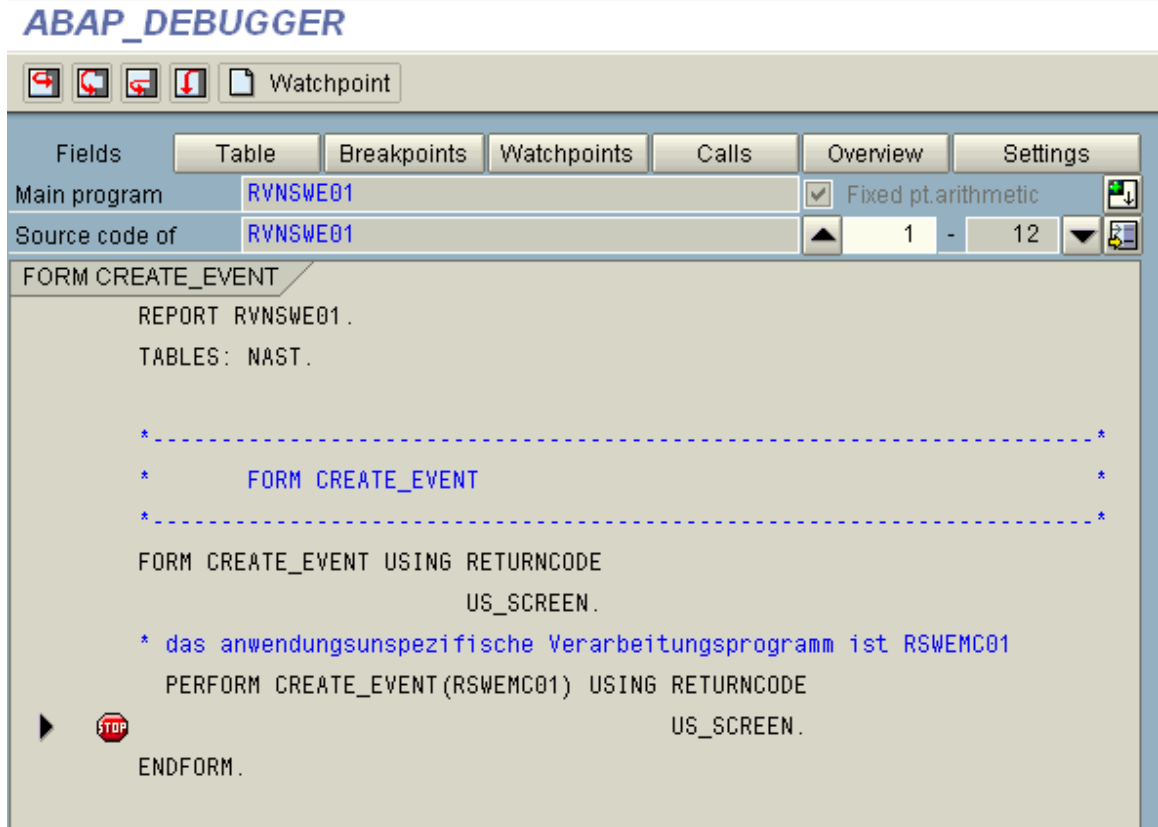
ABAP_DEBUGGER

Watchpoint

Fields | Table | Breakpoints | Watchpoints | Calls | Overview | Settings

Main program RVNSWE01
Fixed pt.arithmetic

Source code of RVNSWE01
1 - 12

FORM CREATE_EVENT

REPORT RVNSWE01.
TABLES: NAST.

*---------------------------------------------------------------*
* FORM CREATE_EVENT *
*---------------------------------------------------------------*
FORM CREATE_EVENT USING RETURNCODE
US_SCREEN.
* das anwendungsunspezifische Verarbeitungsprogramm ist RSWEMC01
PERFORM CREATE_EVENT(RSWEMC01) USING RETURNCODE
STOP
US_SCREEN.
ENDFORM.